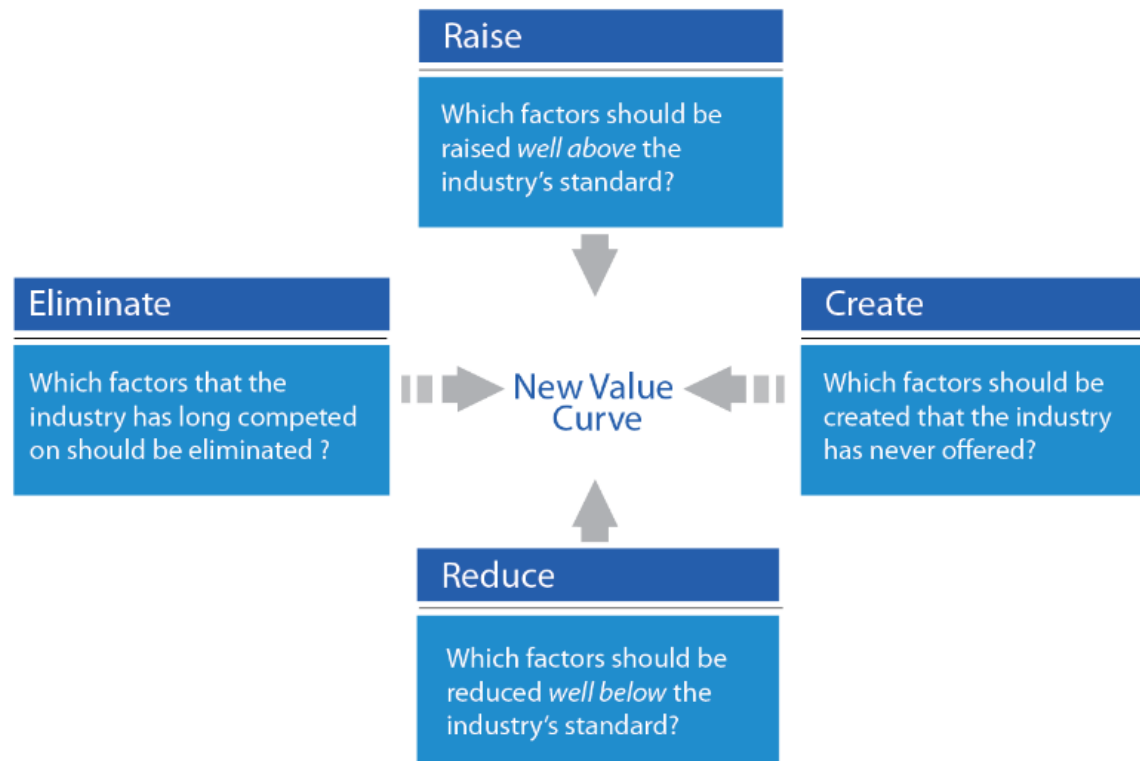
Raise

Which factors should be raised well above the industry's standard?

Eliminate

Which factors that the industry has long competed on should be eliminated ?

New Value Curve

Create

Which factors should be created that the industry has never offered?

Reduce

Which factors should be reduced well below the industry's standard?